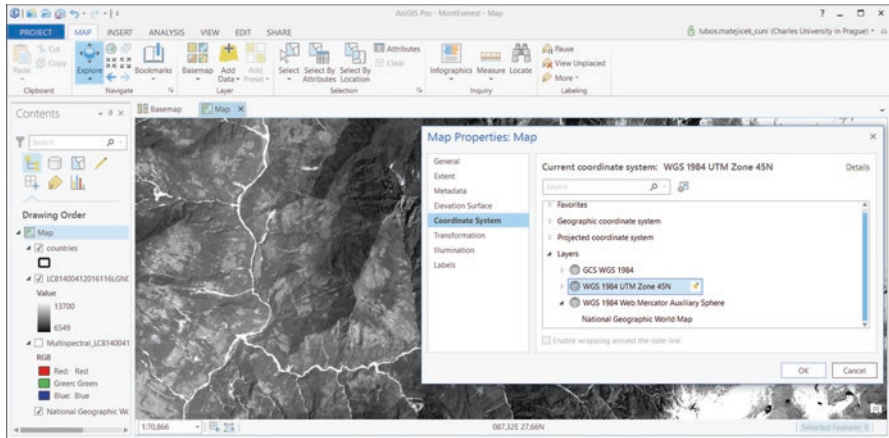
ArcGIS Pro - MontEverest - Map

PROJECT MAP INSERT ANALYSIS VIEW EDIT SHARE

lubos.matejicek_cuni (Charles University in Prague)

Cut Copy Paste Clipboard

Explore Bookmarks Navigate

Basemap Add Data Add Preset Layer

Select Select By Attributes Select By Location Attributes Clear Selection

Infographics Measure Locate Inquiry

Pause View Unplaced More Labeling

Contents

Search

Drawing Order

Map

countries

LC81400412016116LGN

Value

13700

6549

Multispectral_LC8140041

RGB

Red: Red

Green: Green

Blue: Blue

National Geographic Wo

Basemap Map

Map Properties: Map

General

Extent

Metadata

Elevation Surface

Coordinate System

Transformation

Illumination

Labels

Current coordinate system: WGS 1984 UTM Zone 45N

Details

Search

Favorites

Geographic coordinate system

Projected coordinate system

Layers

GCS WGS 1984

WGS 1984 UTM Zone 45N

WGS 1984 Web Mercator Auxiliary Sphere

National Geographic World Map

Enable wrapping around the date line

OK Cancel

1:70,866

087,32E 27,66N

Selected Features: 0